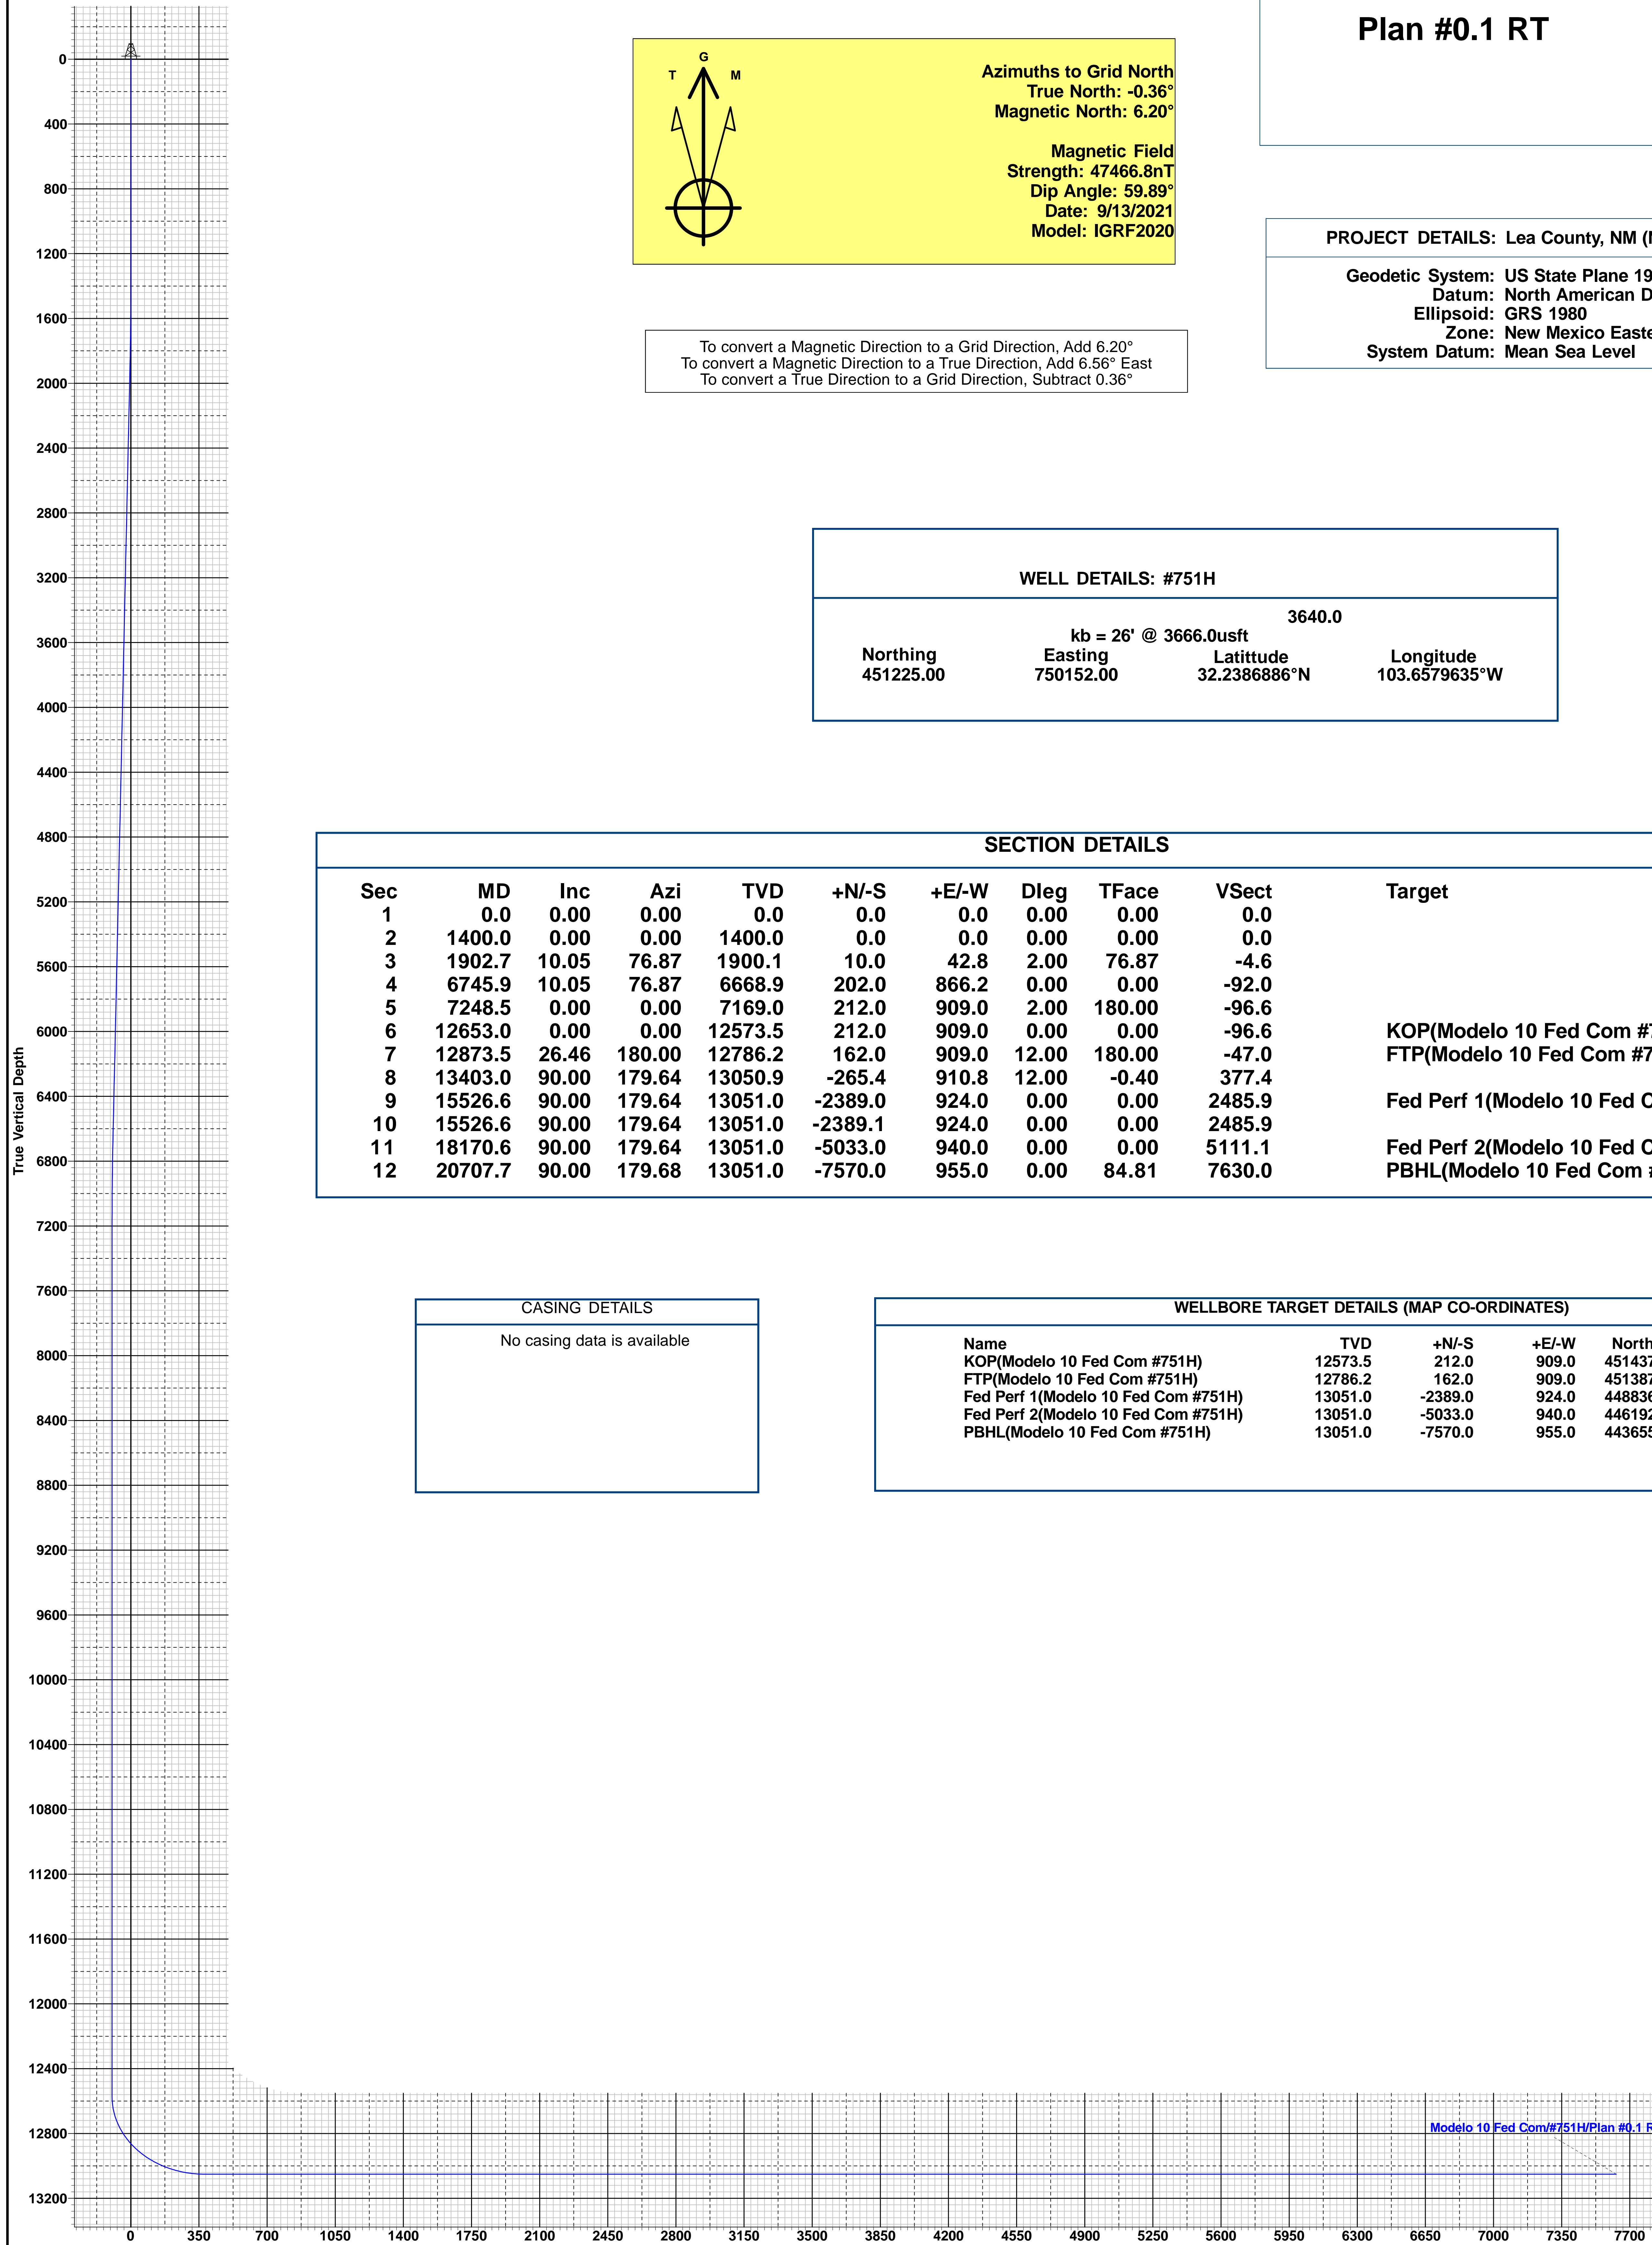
Plan #0.1 RT

G
T M

Azimuths to Grid North
True North: -0.36°
Magnetic North: 6.20°

Magnetic Field
Strength: 47466.8nT
Dip Angle: 59.89°
Date: 9/13/2021
Model: IGRF2020

To convert a Magnetic Direction to a Grid Direction, Add 6.20°
To convert a Magnetic Direction to a True Direction, Add 6.56° East
To convert a True Direction to a Grid Direction, Subtract 0.36°

PROJECT DETAILS: Lea County, NM ([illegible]

Geodetic System: US State Plane 19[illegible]
Datum: North American D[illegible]
Ellipsoid: GRS 1980
Zone: New Mexico Easte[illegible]
System Datum: Mean Sea Level

WELL DETAILS: #751H

3640.0
kb = 26' @ 3666.0usft

| Northing | Easting | Latittude | Longitude |
|---|---|---|---|
| 451225.00 | 750152.00 | 32.2386886°N | 103.6579635°W |

SECTION DETAILS

| Sec | MD | Inc | Azi | TVD | +N/-S | +E/-W | Dleg | TFace | VSect | Target |
|---|---|---|---|---|---|---|---|---|---|---|
| 1 | 0.0 | 0.00 | 0.00 | 0.0 | 0.0 | 0.0 | 0.00 | 0.00 | 0.0 | |
| 2 | 1400.0 | 0.00 | 0.00 | 1400.0 | 0.0 | 0.0 | 0.00 | 0.00 | 0.0 | |
| 3 | 1902.7 | 10.05 | 76.87 | 1900.1 | 10.0 | 42.8 | 2.00 | 76.87 | -4.6 | |
| 4 | 6745.9 | 10.05 | 76.87 | 6668.9 | 202.0 | 866.2 | 0.00 | 0.00 | -92.0 | |
| 5 | 7248.5 | 0.00 | 0.00 | 7169.0 | 212.0 | 909.0 | 2.00 | 180.00 | -96.6 | |
| 6 | 12653.0 | 0.00 | 0.00 | 12573.5 | 212.0 | 909.0 | 0.00 | 0.00 | -96.6 | KOP(Modelo 10 Fed Com #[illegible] |
| 7 | 12873.5 | 26.46 | 180.00 | 12786.2 | 162.0 | 909.0 | 12.00 | 180.00 | -47.0 | FTP(Modelo 10 Fed Com #7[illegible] |
| 8 | 13403.0 | 90.00 | 179.64 | 13050.9 | -265.4 | 910.8 | 12.00 | -0.40 | 377.4 | |
| 9 | 15526.6 | 90.00 | 179.64 | 13051.0 | -2389.0 | 924.0 | 0.00 | 0.00 | 2485.9 | Fed Perf 1(Modelo 10 Fed C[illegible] |
| 10 | 15526.6 | 90.00 | 179.64 | 13051.0 | -2389.1 | 924.0 | 0.00 | 0.00 | 2485.9 | |
| 11 | 18170.6 | 90.00 | 179.64 | 13051.0 | -5033.0 | 940.0 | 0.00 | 0.00 | 5111.1 | Fed Perf 2(Modelo 10 Fed C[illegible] |
| 12 | 20707.7 | 90.00 | 179.68 | 13051.0 | -7570.0 | 955.0 | 0.00 | 84.81 | 7630.0 | PBHL(Modelo 10 Fed Com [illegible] |

CASING DETAILS
No casing data is available

WELLBORE TARGET DETAILS (MAP CO-ORDINATES)

| Name | TVD | +N/-S | +E/-W | North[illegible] |
|---|---|---|---|---|
| KOP(Modelo 10 Fed Com #751H) | 12573.5 | 212.0 | 909.0 | 451437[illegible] |
| FTP(Modelo 10 Fed Com #751H) | 12786.2 | 162.0 | 909.0 | 451387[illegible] |
| Fed Perf 1(Modelo 10 Fed Com #751H) | 13051.0 | -2389.0 | 924.0 | 448836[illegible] |
| Fed Perf 2(Modelo 10 Fed Com #751H) | 13051.0 | -5033.0 | 940.0 | 446192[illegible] |
| PBHL(Modelo 10 Fed Com #751H) | 13051.0 | -7570.0 | 955.0 | 443655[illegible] |

True Vertical Depth

0 400 800 1200 1600 2000 2400 2800 3200 3600 4000 4400 4800 5200 5600 6000 6400 6800 7200 7600 8000 8400 8800 9200 9600 10000 10400 10800 11200 11600 12000 12400 12800 13200

Modelo 10 Fed Com/#751H/Plan #0.1 R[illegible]

0 350 700 1050 1400 1750 2100 2450 2800 3150 3500 3850 4200 4550 4900 5250 5600 5950 6300 6650 7000 7350 7700